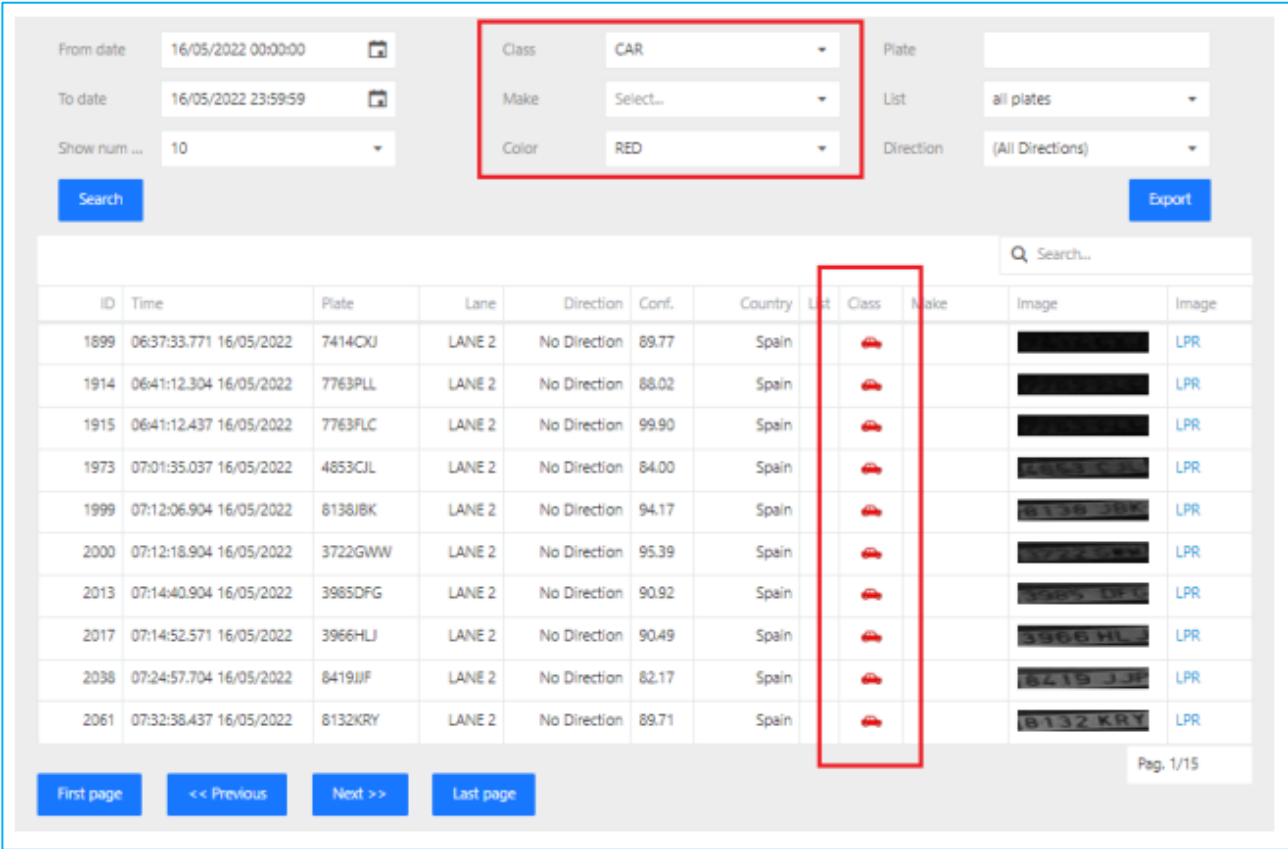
From date 16/05/2022 00:00:00

To date 16/05/2022 23:59:59

Show num ... 10

Class CAR

Make Select...

Color RED

Plate

List all plates

Direction (All Directions)

Search

Export

Search...

| ID | Time | Plate | Lane | Direction | Conf. | Country | List | Class | Make | Image | Image |
|---|---|---|---|---|---|---|---|---|---|---|---|
| 1899 | 06:37:33.771 16/05/2022 | 7414CXJ | LANE 2 | No Direction | 89.77 | Spain | | | | | LPR |
| 1914 | 06:41:12.304 16/05/2022 | 7763PLL | LANE 2 | No Direction | 88.02 | Spain | | | | | LPR |
| 1915 | 06:41:12.437 16/05/2022 | 7763FLC | LANE 2 | No Direction | 99.90 | Spain | | | | | LPR |
| 1973 | 07:01:35.037 16/05/2022 | 4853CJL | LANE 2 | No Direction | 84.00 | Spain | | | | 4853 CJL | LPR |
| 1999 | 07:12:06.904 16/05/2022 | 8138JBK | LANE 2 | No Direction | 94.17 | Spain | | | | 8138 JBK | LPR |
| 2000 | 07:12:18.904 16/05/2022 | 3722GWW | LANE 2 | No Direction | 95.39 | Spain | | | | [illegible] | LPR |
| 2013 | 07:14:40.904 16/05/2022 | 3985DFG | LANE 2 | No Direction | 90.92 | Spain | | | | 3985 DFG | LPR |
| 2017 | 07:14:52.571 16/05/2022 | 3966HLJ | LANE 2 | No Direction | 90.49 | Spain | | | | 3966 HLJ | LPR |
| 2038 | 07:24:57.704 16/05/2022 | 8419JJF | LANE 2 | No Direction | 82.17 | Spain | | | | 8419 JJF | LPR |
| 2061 | 07:32:38.437 16/05/2022 | 8132KRY | LANE 2 | No Direction | 89.71 | Spain | | | | 8132 KRY | LPR |

Pag. 1/15

First page << Previous Next >> Last page